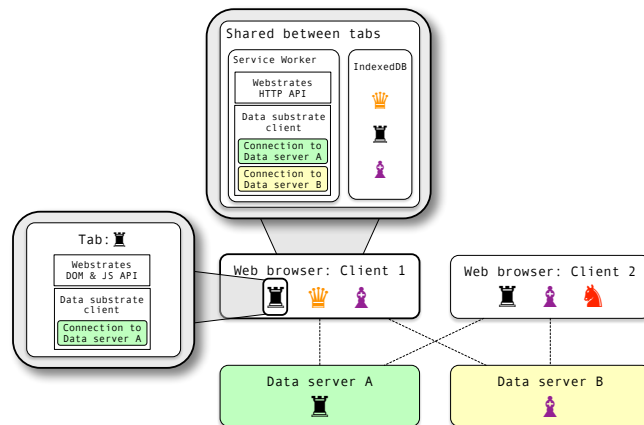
Shared between tabs

Service Worker

Webstrates HTTP API

Data substrate client

Connection to Data server A

Connection to Data server B

IndexedDB

♛

♜

♝

Tab: ♜

Webstrates DOM & JS API

Data substrate client

Connection to Data server A

Web browser: Client 1

♜ ♛ ♝

Web browser: Client 2

♜ ♝ ♞

Data server A

♜

Data server B

♝